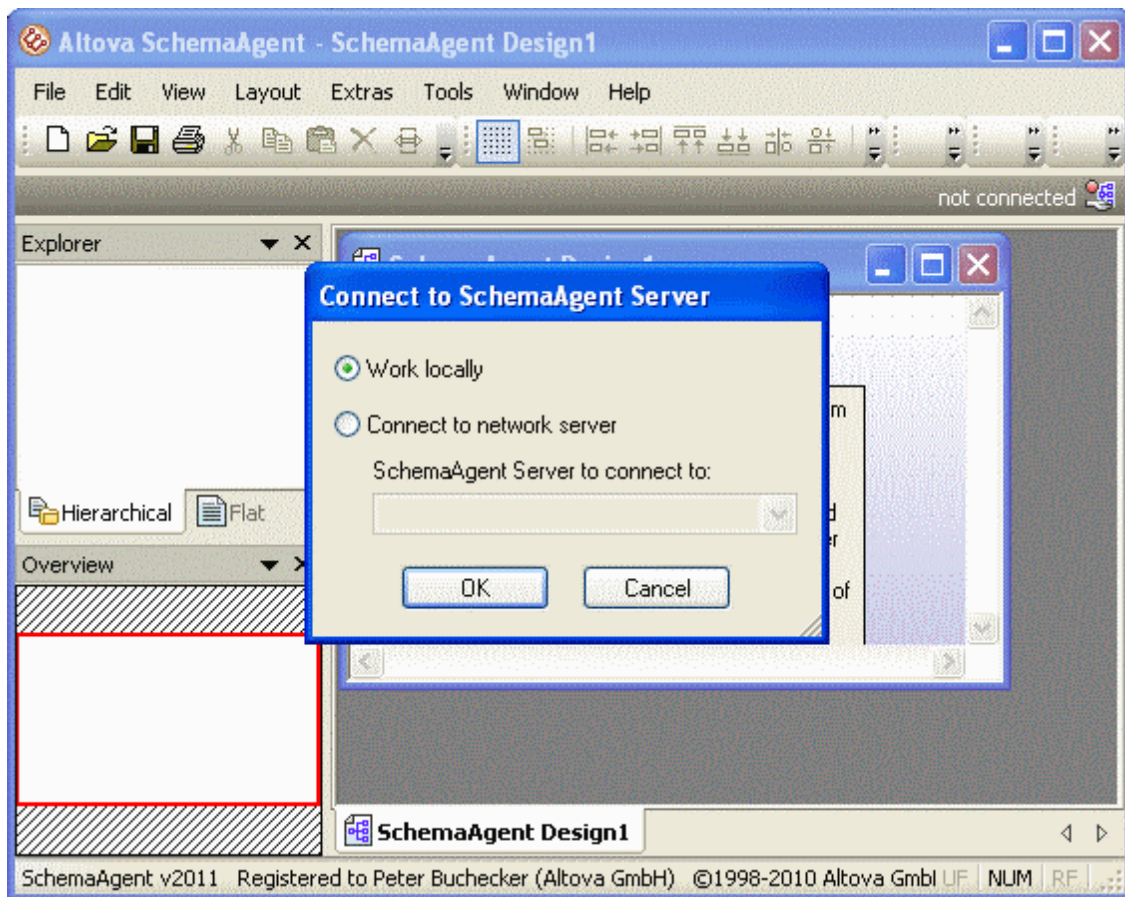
Altova SchemaAgent - SchemaAgent Design1

File Edit View Layout Extras Tools Window Help

not connected

Explorer

Hierarchical Flat

Overview

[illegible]

Connect to SchemaAgent Server

Work locally

Connect to network server

SchemaAgent Server to connect to:

OK Cancel

m

d
er

of

SchemaAgent Design1

SchemaAgent v2011 Registered to Peter Buchecker (Altova GmbH) ©1998-2010 Altova Gmbl UF NUM RF